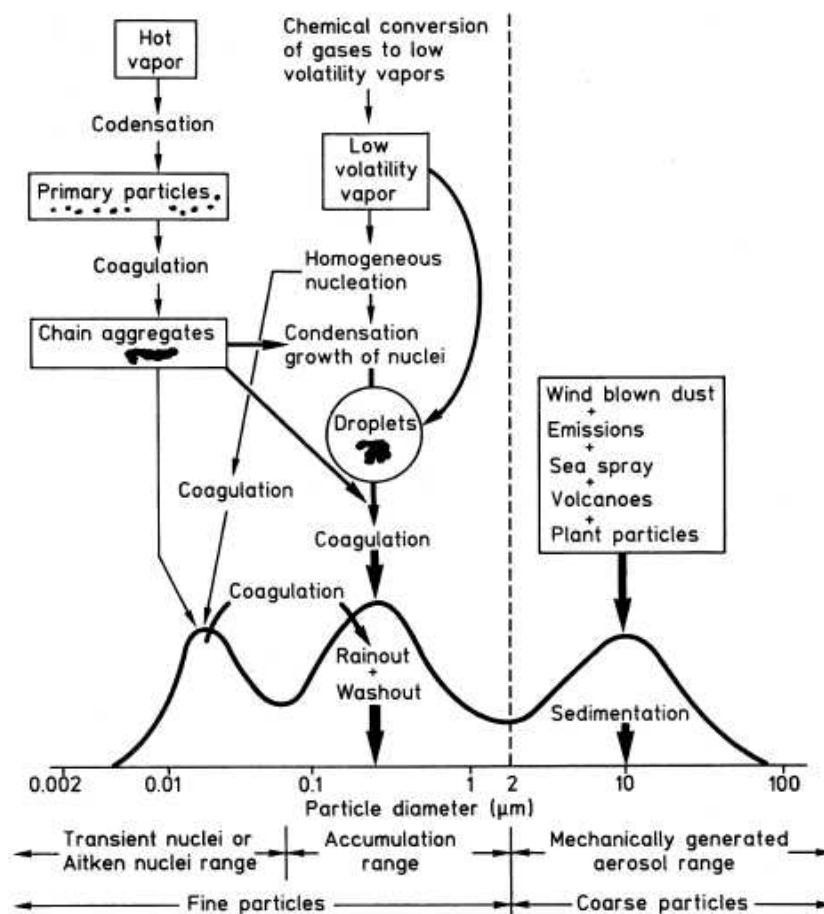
Hot vapor

Codensation

Primary particles

Coagulation

Chain aggregates

Chemical conversion of gases to low volatility vapors

Low volatility vapor

Homogeneous nucleation

Condensation growth of nuclei

Droplets

Coagulation

Coagulation

Coagulation

Rainout + Washout

Wind blown dust + Emissions + Sea spray + Volcanoes + Plant particles

Sedimentation

0.002 0.01 0.1 1 2 10 100

Particle diameter (μm)

Transient nuclei or Aitken nuclei range

Accumulation range

Mechanically generated aerosol range

Fine particles

Coarse particles